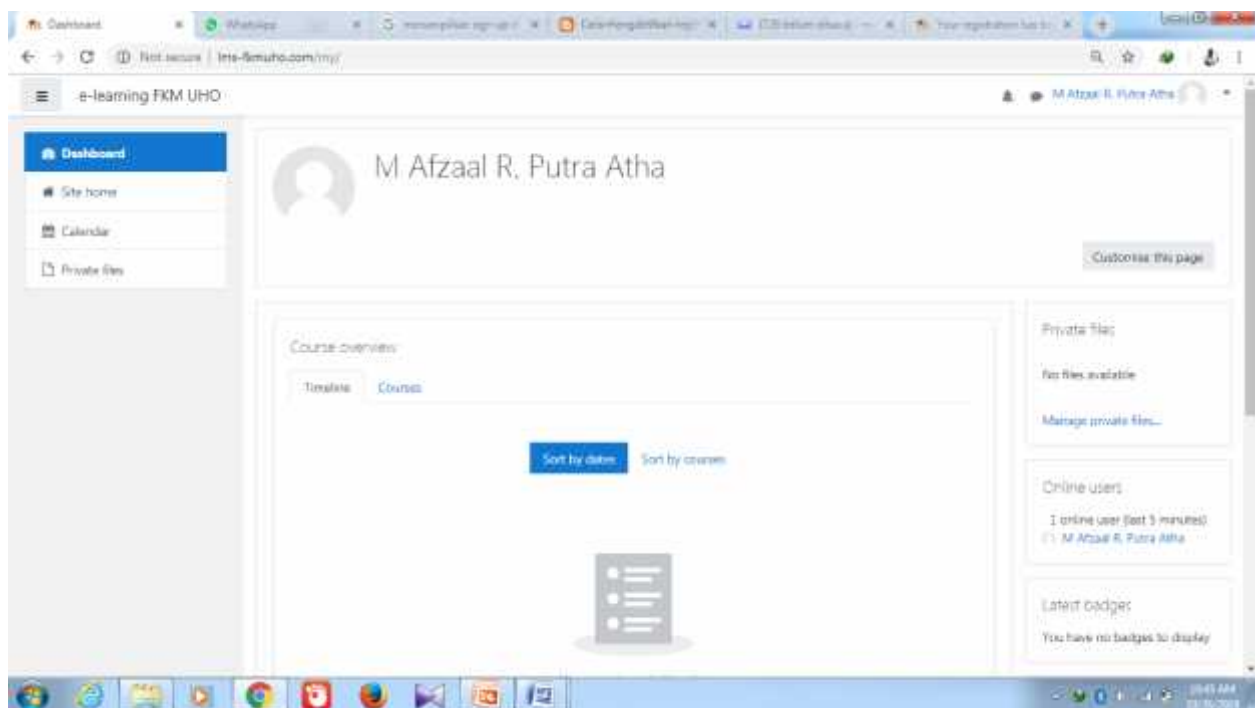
Dashboard
WhatsApp
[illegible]
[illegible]
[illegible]
Your registration has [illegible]

Not secure | lms-fkmuho.com/my/

e-learning FKM UHO
M Afzaal R. Putra Atha

Dashboard
Site home
Calendar
Private files

M Afzaal R. Putra Atha

Customise this page

Course overview

Timeline
Courses

Sort by dates
Sort by courses

Private files

No files available

Manage private files...

Online users

1 online user (last 5 minutes)
M Afzaal R. Putra Atha

Latest badges

You have no badges to display

10:45 AM
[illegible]